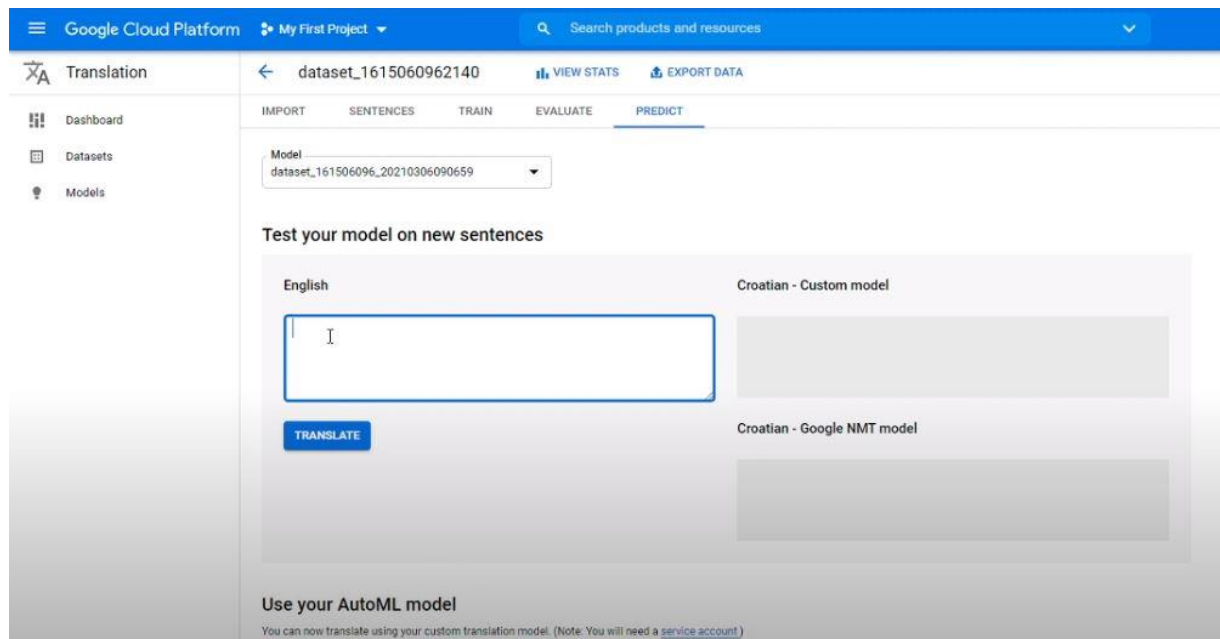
Google Cloud Platform My First Project

Search products and resources

Translation

dataset_1615060962140

VIEW STATS

EXPORT DATA

Dashboard

Datasets

Models

IMPORT SENTENCES TRAIN EVALUATE PREDICT

Model
dataset_161506096_20210306090659

Test your model on new sentences

English

TRANSLATE

Croatian - Custom model

Croatian - Google NMT model

Use your AutoML model

You can now translate using your custom translation model. (Note: You will need a service account)